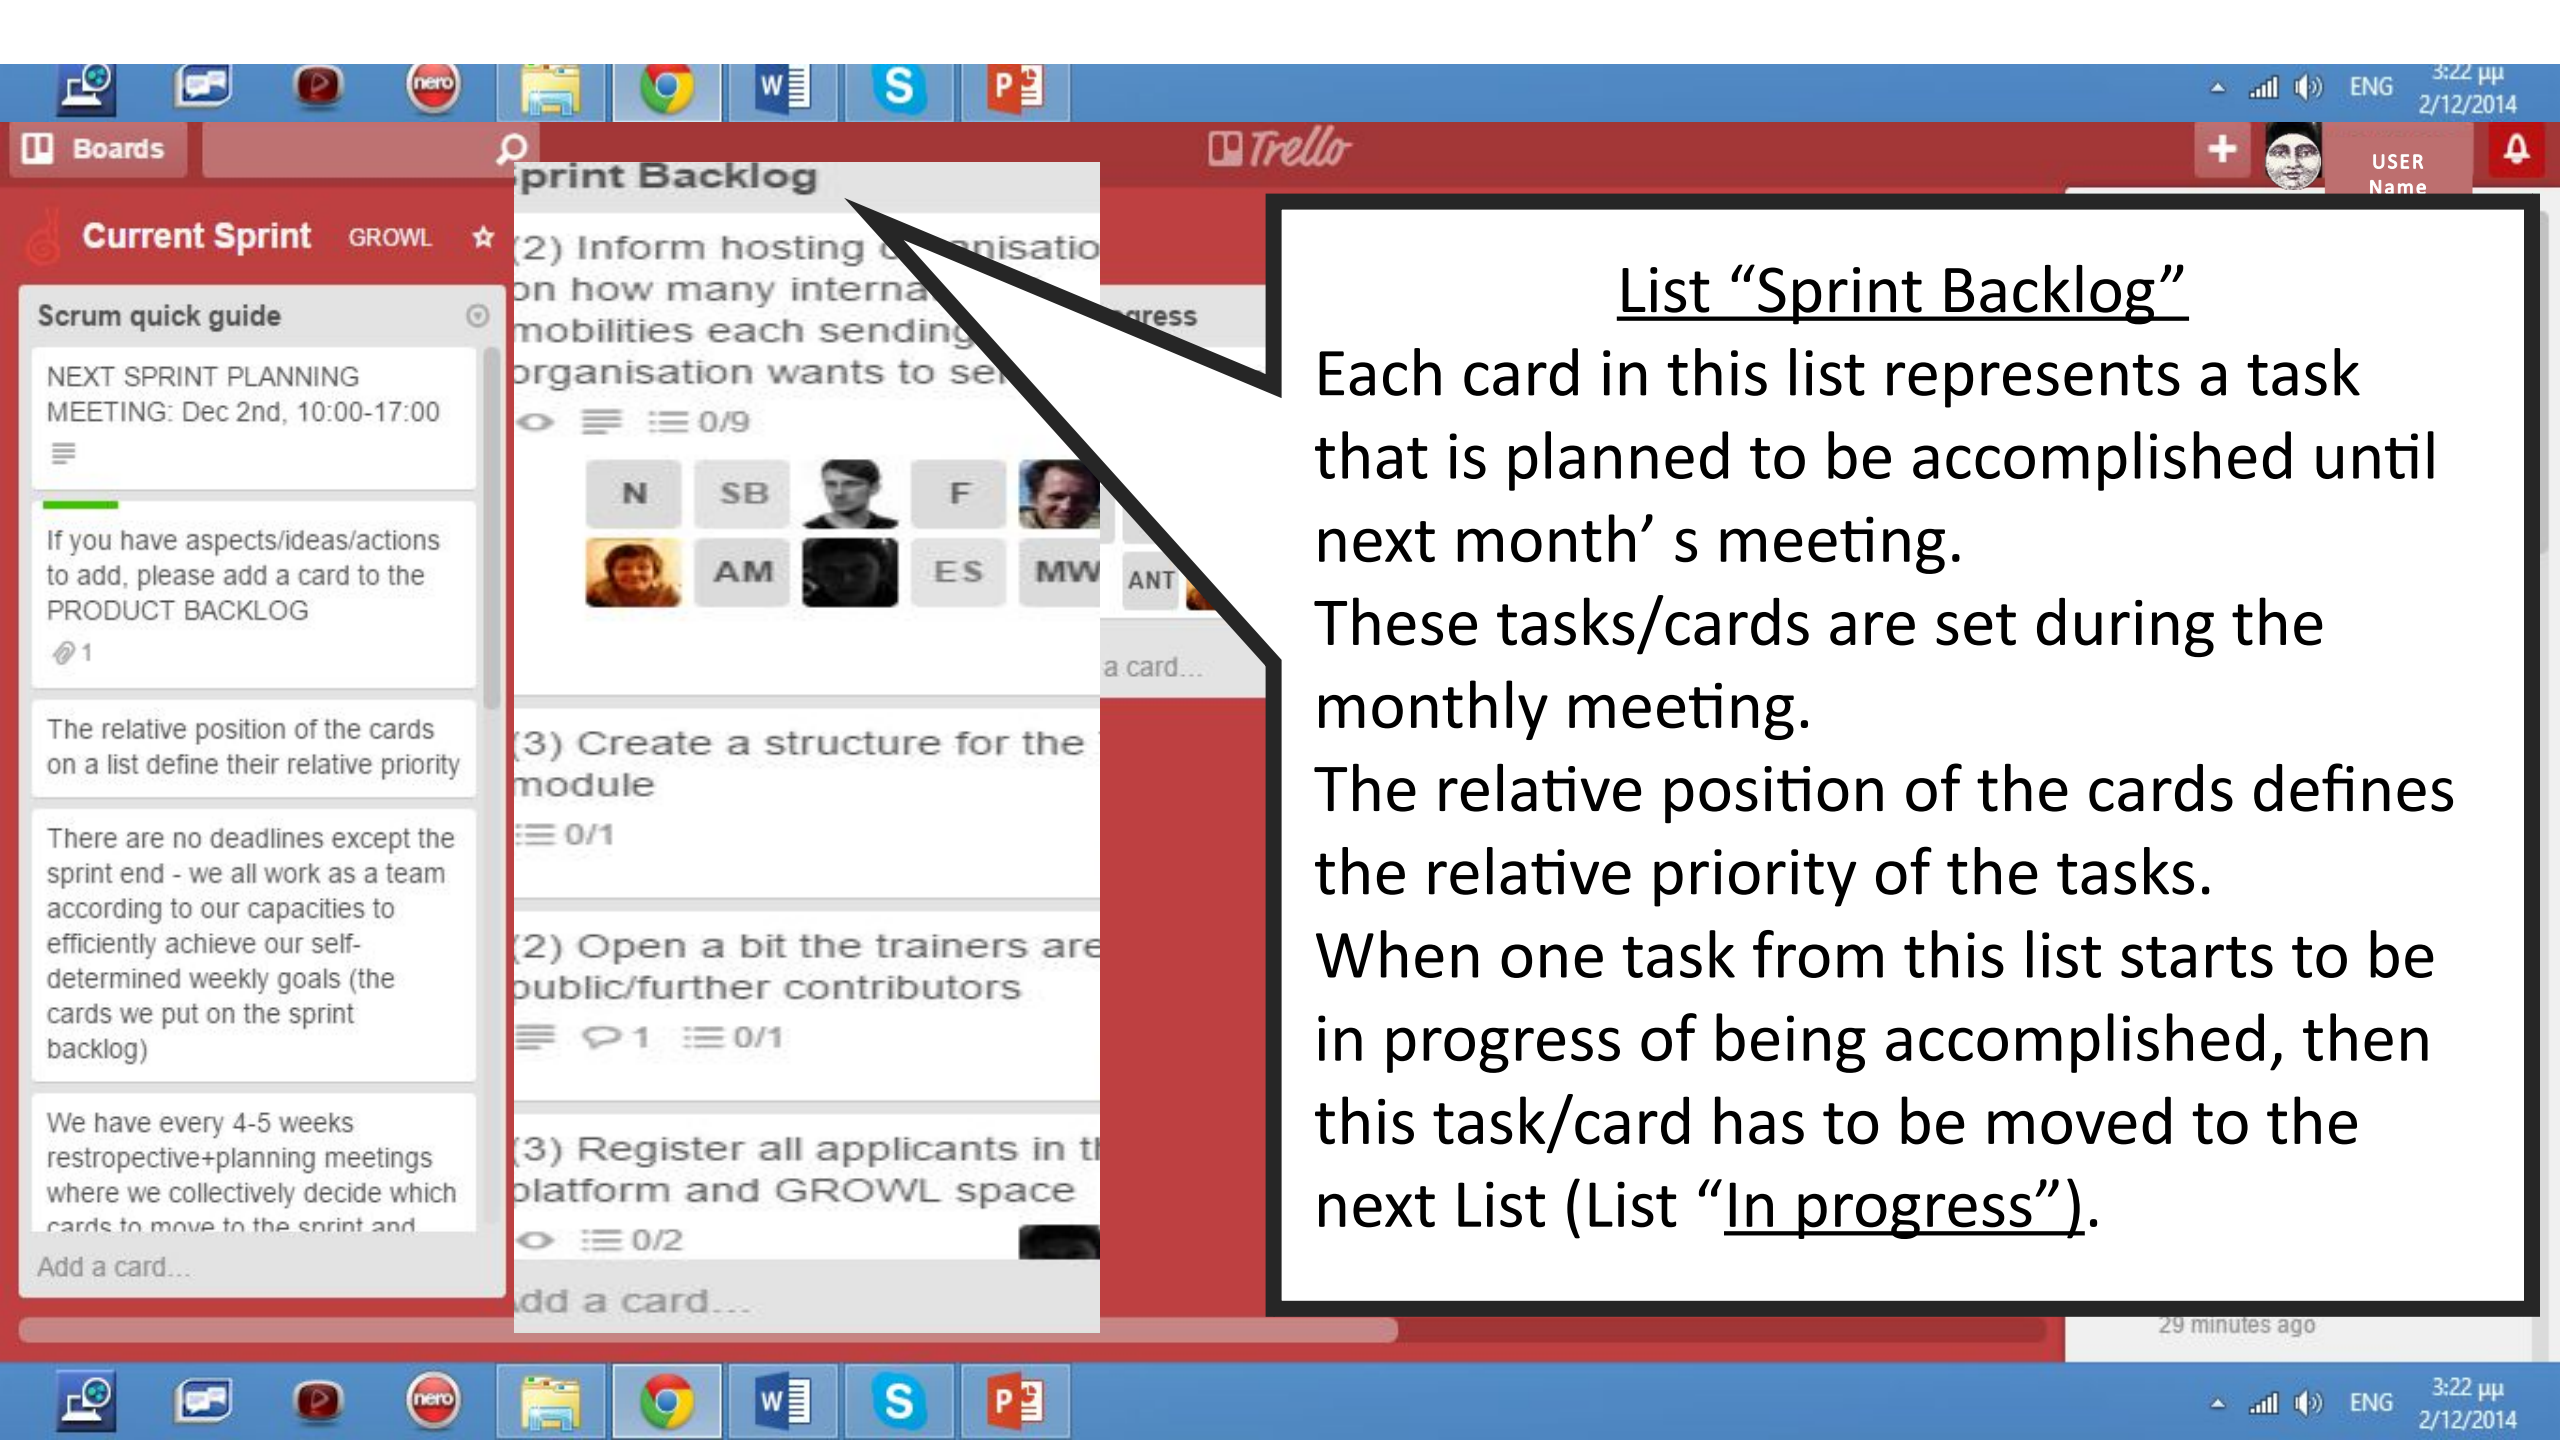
ENG 3:22 μμ 2/12/2014

Boards

Trello

USER Name

Current Sprint GROWL

Scrum quick guide

NEXT SPRINT PLANNING MEETING: Dec 2nd, 10:00-17:00

If you have aspects/ideas/actions to add, please add a card to the PRODUCT BACKLOG

1

The relative position of the cards on a list define their relative priority

There are no deadlines except the sprint end - we all work as a team according to our capacities to efficiently achieve our self-determined weekly goals (the cards we put on the sprint backlog)

We have every 4-5 weeks restropective+planning meetings where we collectively decide which cards to move to the sprint and

Add a card...

print Backlog

(2) Inform hosting o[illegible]nisatio on how many interna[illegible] mobilities each sending organisation wants to se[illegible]

0/9

N SB F AM ES MW ANT

(3) Create a structure for the module

0/1

(2) Open a bit the trainers are public/further contributors

1 0/1

(3) Register all applicants in t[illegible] platform and GROWL space

0/2

dd a card...

gress

a card...

List “Sprint Backlog”

Each card in this list represents a task that is planned to be accomplished until next month’ s meeting.

These tasks/cards are set during the monthly meeting.

The relative position of the cards defines the relative priority of the tasks.

When one task from this list starts to be in progress of being accomplished, then this task/card has to be moved to the next List (List “In progress”).

29 minutes ago

ENG 3:22 μμ 2/12/2014